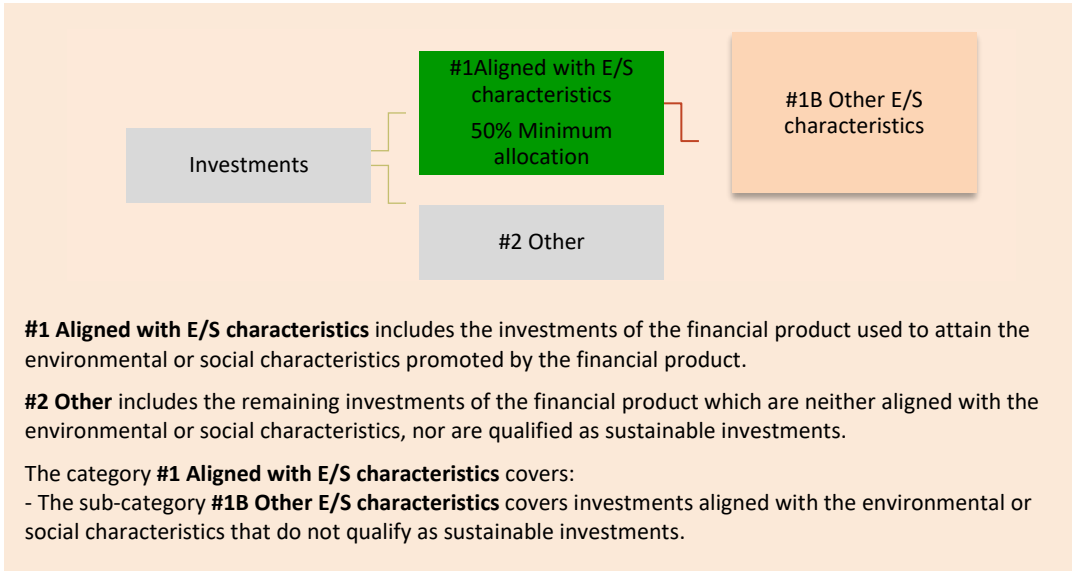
Investments

#1Aligned with E/S characteristics
50% Minimum allocation

#1B Other E/S characteristics

#2 Other

**#1 Aligned with E/S characteristics** includes the investments of the financial product used to attain the environmental or social characteristics promoted by the financial product.

**#2 Other** includes the remaining investments of the financial product which are neither aligned with the environmental or social characteristics, nor are qualified as sustainable investments.

The category **#1 Aligned with E/S characteristics** covers:
- The sub-category **#1B Other E/S characteristics** covers investments aligned with the environmental or social characteristics that do not qualify as sustainable investments.